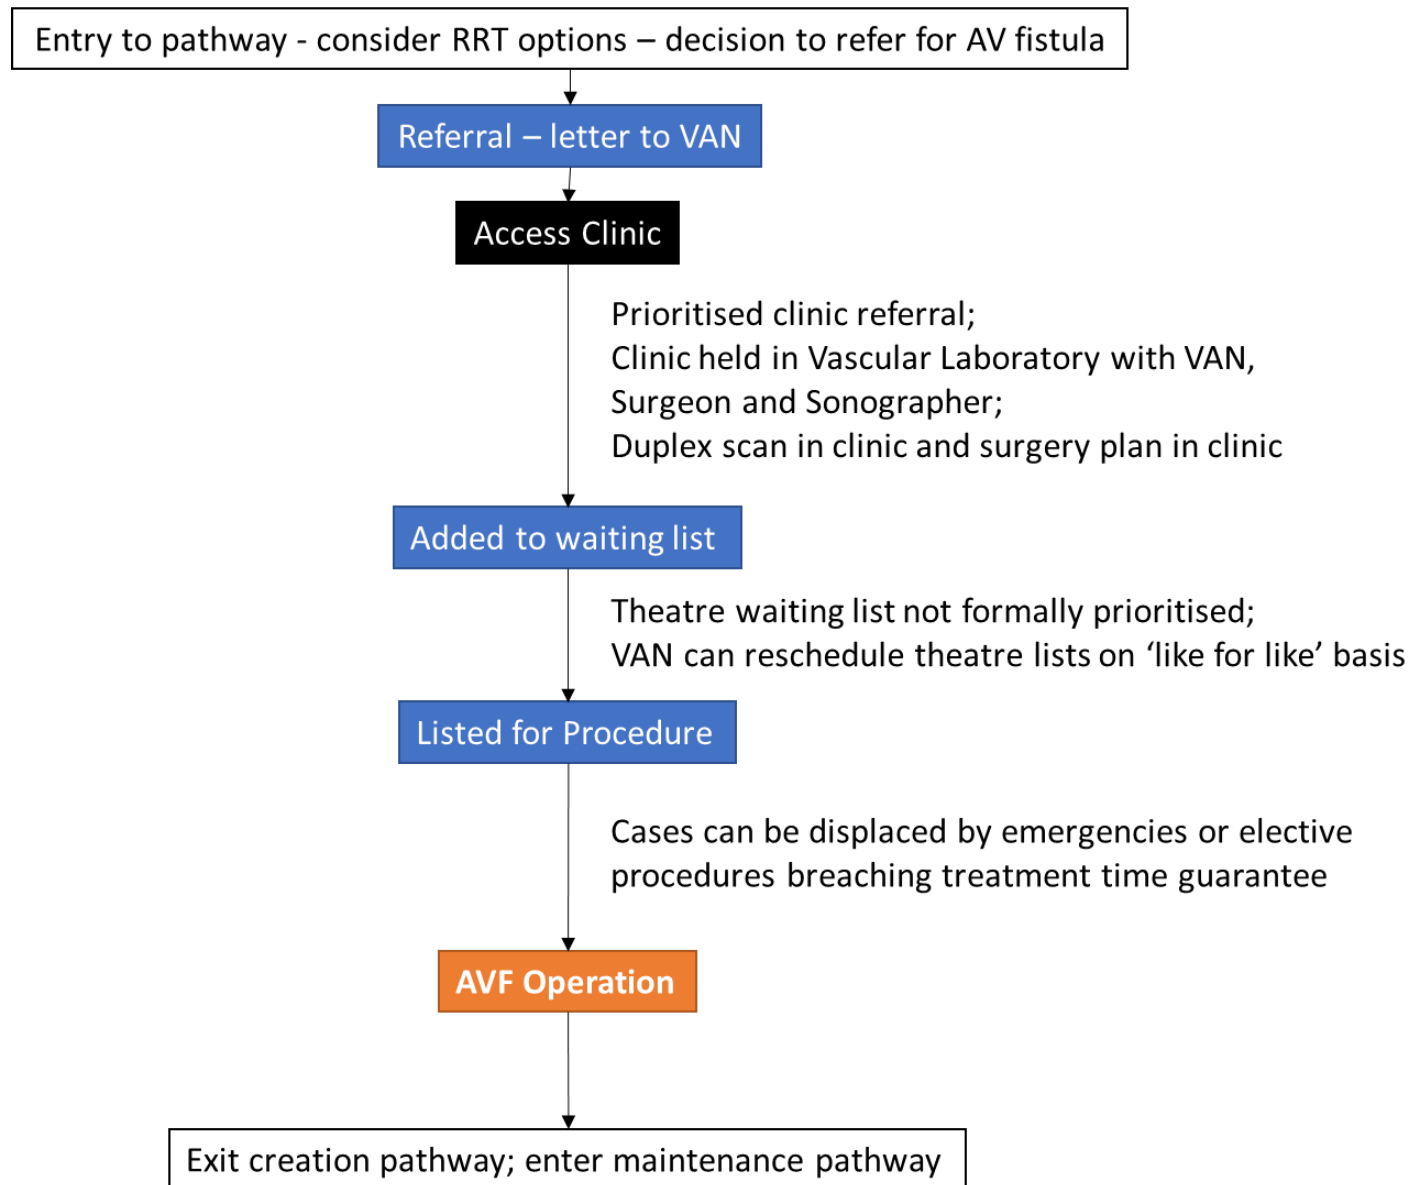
Entry to pathway - consider RRT options – decision to refer for AV fistula

Referral – letter to VAN

Access Clinic

Prioritised clinic referral;
Clinic held in Vascular Laboratory with VAN, Surgeon and Sonographer;
Duplex scan in clinic and surgery plan in clinic

Added to waiting list

Theatre waiting list not formally prioritised;
VAN can reschedule theatre lists on 'like for like' basis

Listed for Procedure

Cases can be displaced by emergencies or elective procedures breaching treatment time guarantee

AVF Operation

Exit creation pathway; enter maintenance pathway